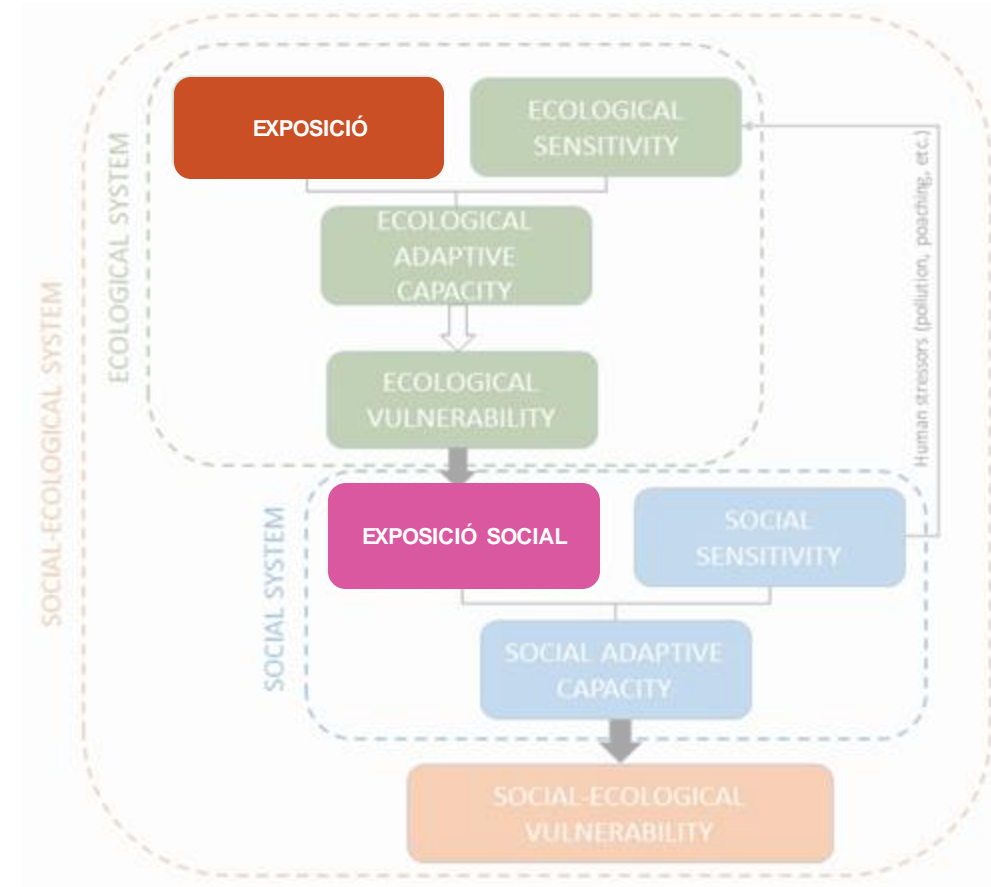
SOCIAL-ECOLOGICAL SYSTEM

ECOLOGICAL SYSTEM

EXPOSICIÓ

ECOLOGICAL SENSITIVITY

ECOLOGICAL ADAPTIVE CAPACITY

ECOLOGICAL VULNERABILITY

Human stressors (pollution, poaching, etc.)

SOCIAL SYSTEM

EXPOSICIÓ SOCIAL

SOCIAL SENSITIVITY

SOCIAL ADAPTIVE CAPACITY

SOCIAL-ECOLOGICAL VULNERABILITY